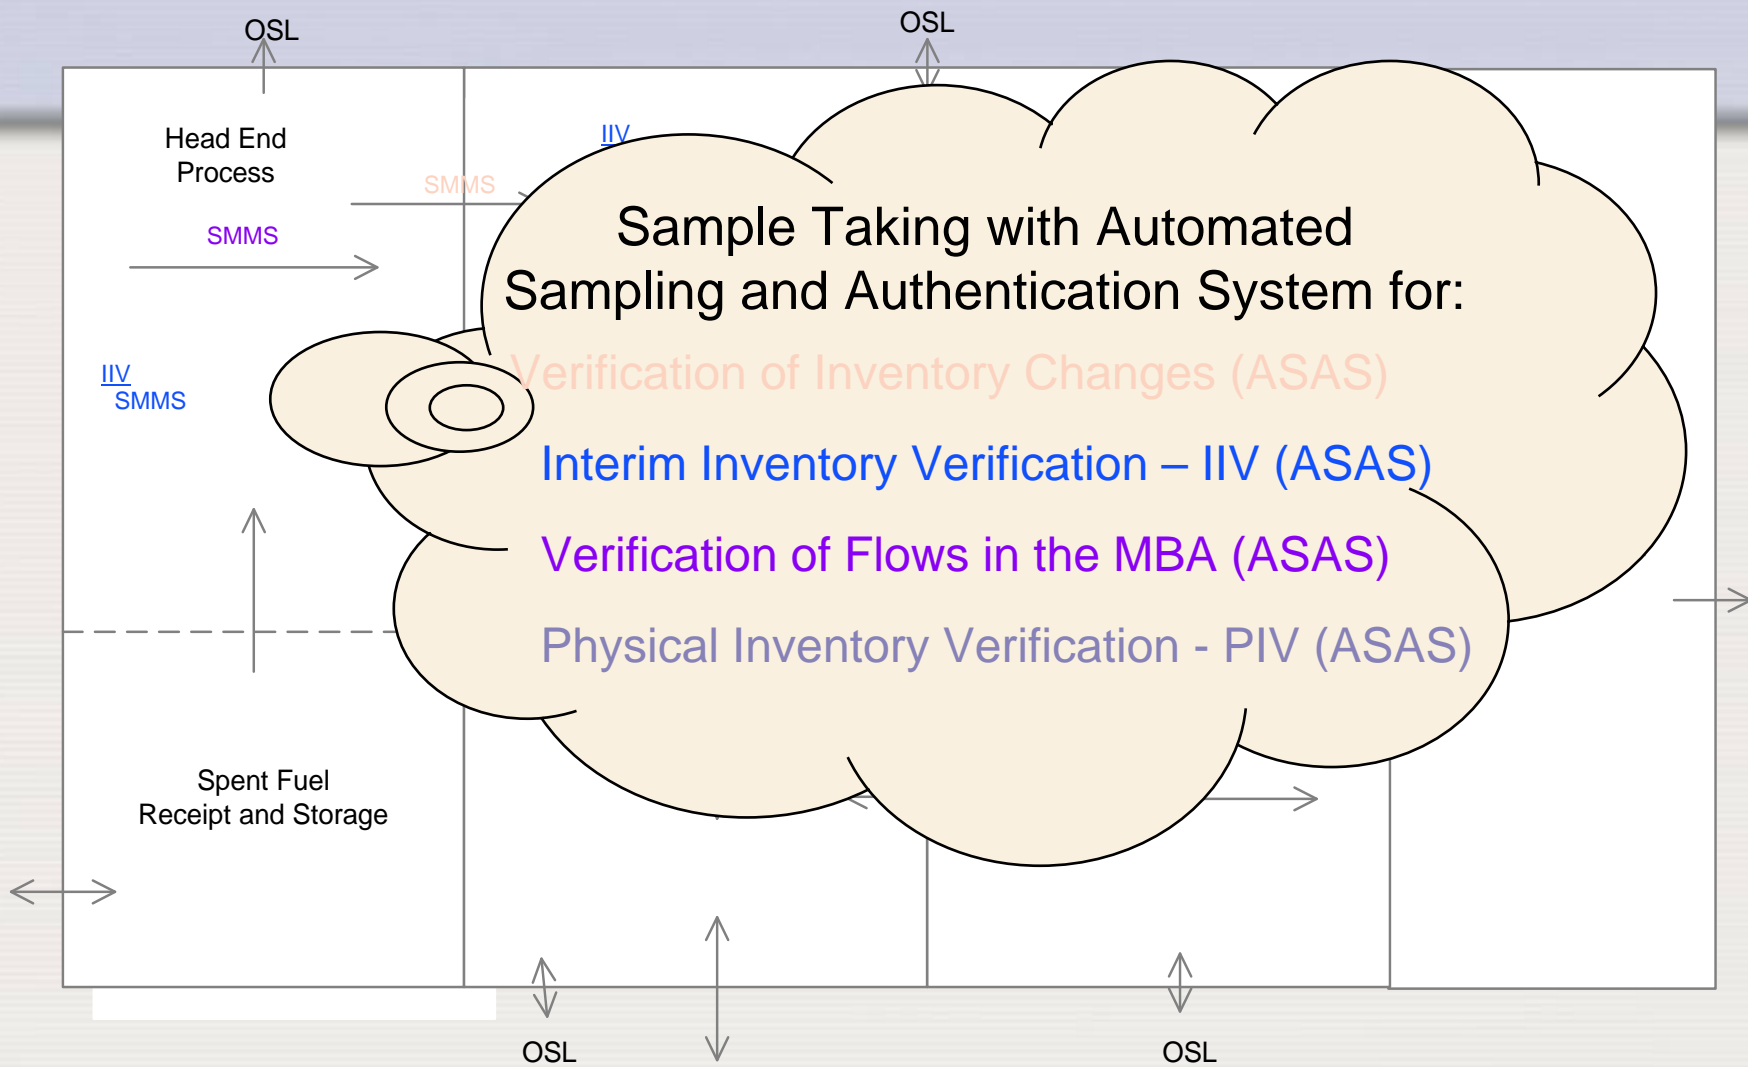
OSL

OSL

Head End Process

SMMS

SMMS

IIV

IIV
SMMS

Sample Taking with Automated Sampling and Authentication System for:

Verification of Inventory Changes (ASAS)

Interim Inventory Verification – IIV (ASAS)

Verification of Flows in the MBA (ASAS)

Physical Inventory Verification - PIV (ASAS)

Spent Fuel Receipt and Storage

OSL

OSL